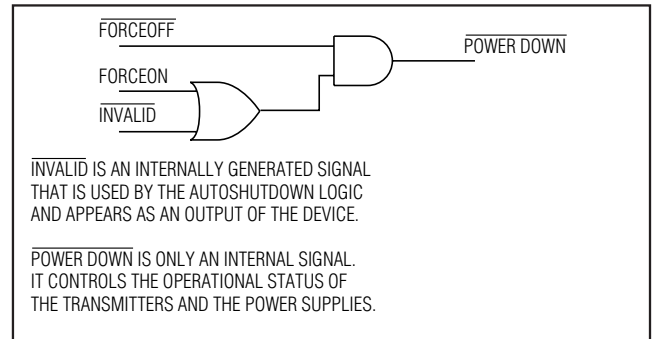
$\overline{\text{FORCEOFF}}$

FORCEON

$\overline{\text{INVALID}}$

$\overline{\text{POWER DOWN}}$

$\overline{\text{INVALID}}$ IS AN INTERNALLY GENERATED SIGNAL THAT IS USED BY THE AUTOSHUTDOWN LOGIC AND APPEARS AS AN OUTPUT OF THE DEVICE.

$\overline{\text{POWER DOWN}}$ IS ONLY AN INTERNAL SIGNAL. IT CONTROLS THE OPERATIONAL STATUS OF THE TRANSMITTERS AND THE POWER SUPPLIES.